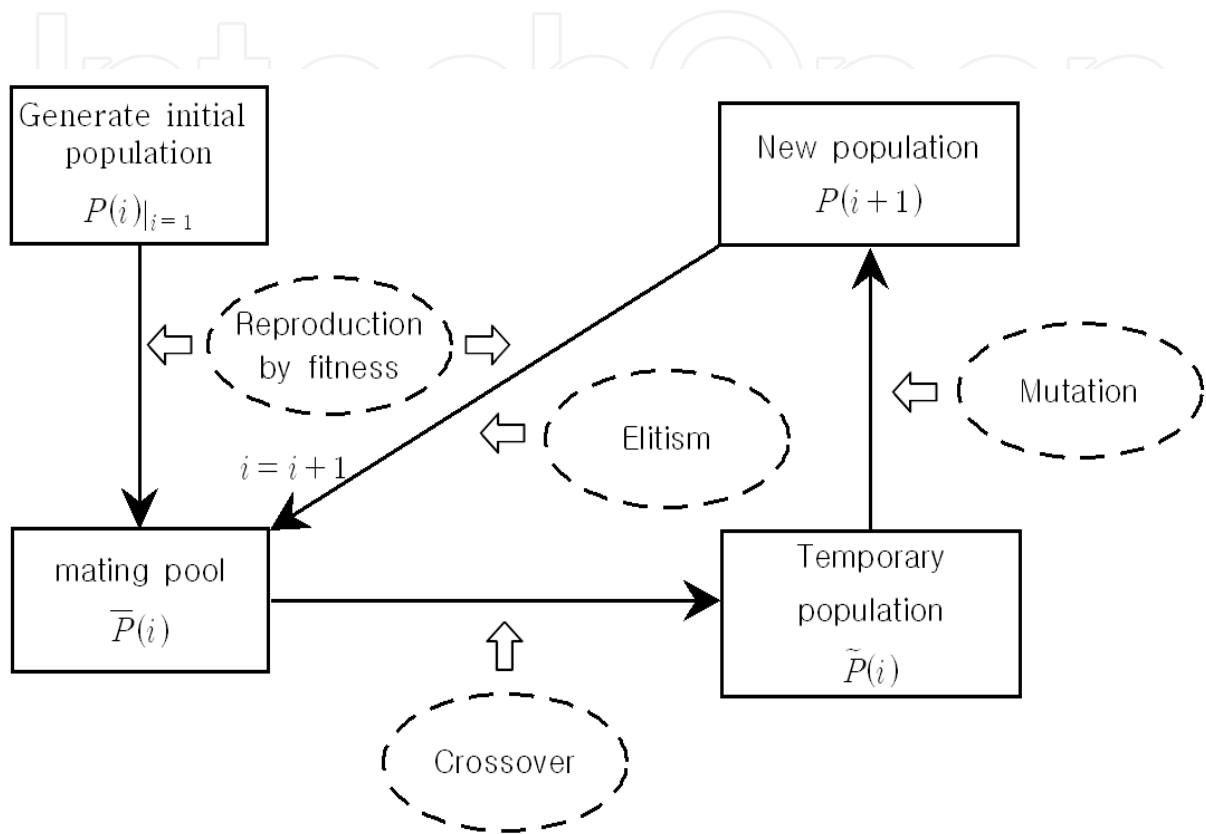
IntechOpen

Generate initial population $P(i)|_{i=1}$

New population $P(i+1)$

Reproduction by fitness

Mutation

Elitism

$i=i+1$

mating pool $\overline{P}(i)$

Temporary population $\widetilde{P}(i)$

Crossover